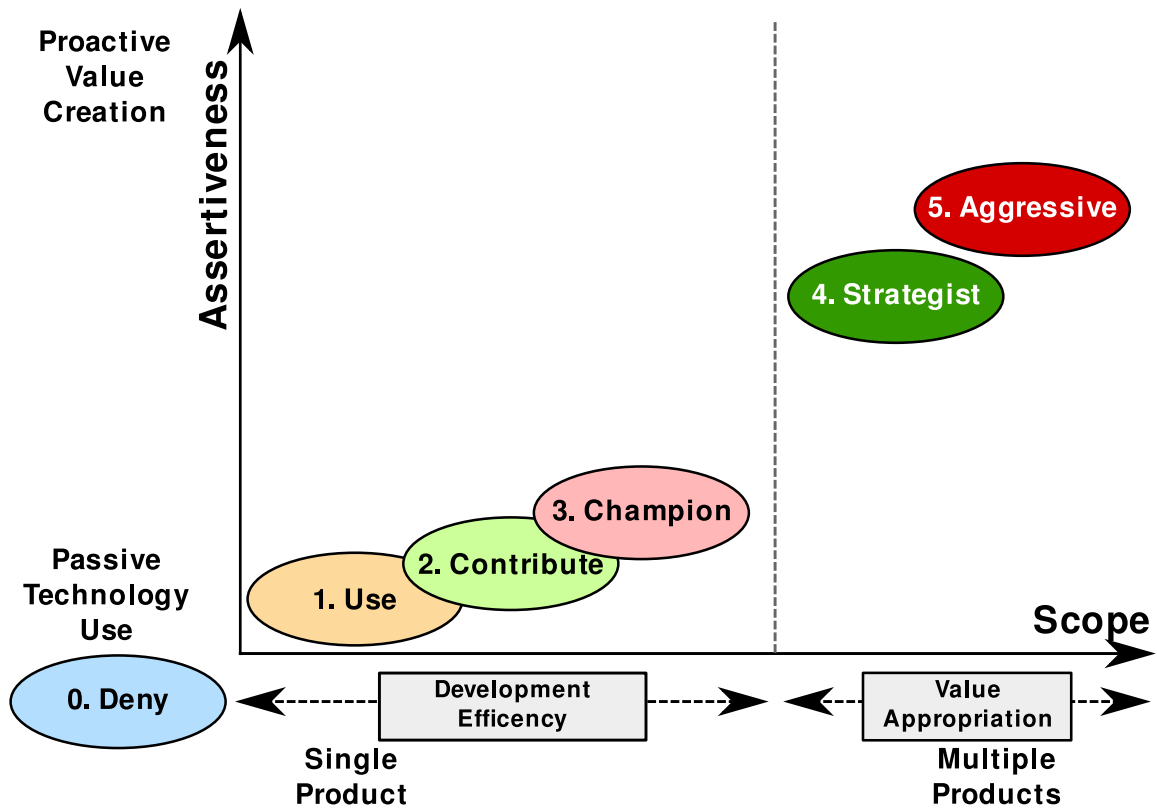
Proactive Value Creation

Assertiveness

5. Aggressive

4. Strategist

3. Champion

2. Contribute

1. Use

Passive Technology Use

Scope

0. Deny

Development Efficency

Value Appropriation

Single Product

Multiple Products